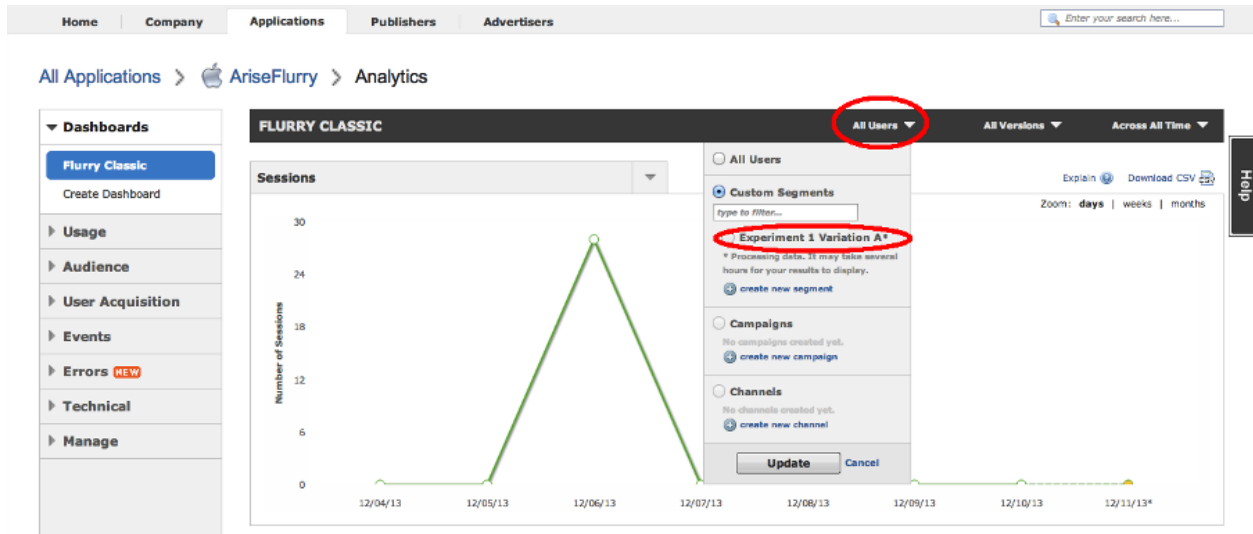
Home Company Applications Publishers Advertisers

Enter your search here...

All Applications > AriseFlurry > Analytics

▼ Dashboards
Flurry Classic
Create Dashboard
▶ Usage
▶ Audience
▶ User Acquisition
▶ Events
▶ Errors NEW
▶ Technical
▶ Manage

FLURRY CLASSIC

All Users ▼ All Versions ▼ Across All Time ▼

Sessions

Explain Download CSV

Zoom: days | weeks | months

Help

All Users

Custom Segments

type to filter...

Experiment 1 Variation A*

* Processing data. It may take several hours for your results to display.

create new segment

Campaigns

No campaigns created yet.

create new campaign

Channels

No channels created yet.

create new channel

Update Cancel

Number of Sessions

30
24
18
12
6
0

12/04/13 12/05/13 12/06/13 12/07/13 12/08/13 12/09/13 12/10/13 12/11/13*